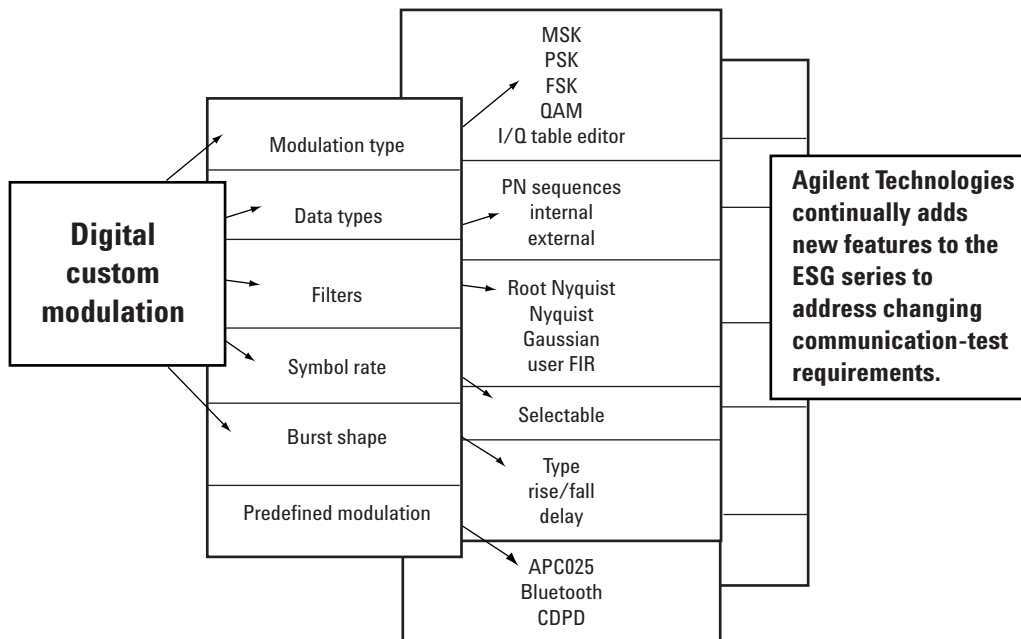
Digital custom modulation

Modulation type

Data types

Filters

Symbol rate

Burst shape

Predefined modulation

MSK
PSK
FSK
QAM
I/Q table editor

PN sequences
internal
external

Root Nyquist
Nyquist
Gaussian
user FIR

Selectable

Type
rise/fall
delay

APC025
Bluetooth
CDPD

Agilent Technologies continually adds new features to the ESG series to address changing communication-test requirements.